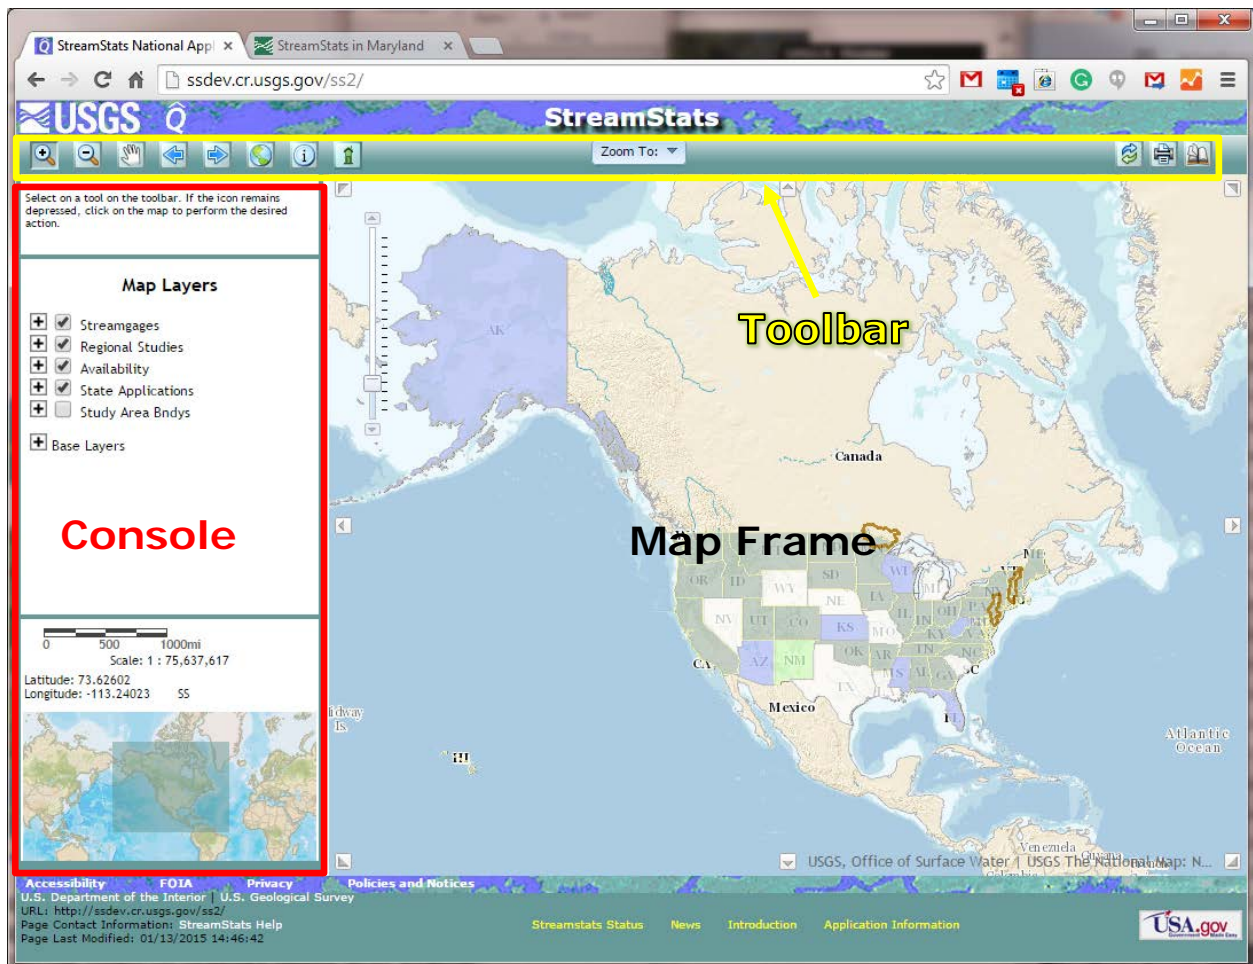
StreamStats National Appl ×
StreamStats in Maryland ×

ssdev.cr.usgs.gov/ss2/

USGS

StreamStats

Zoom To:

Select on a tool on the toolbar. If the icon remains depressed, click on the map to perform the desired action.

Map Layers

Streamgages
Regional Studies
Availability
State Applications
Study Area Bndys

Base Layers

Console

0 500 1000mi
Scale: 1 : 75,637,617

Latitude: 73.62602
Longitude: -113.24023 SS

Toolbar

AK

Canada

Map Frame

ME
WA
OR ID
WY
SD
WI
MI
NV
UT
CO
NE
IA
IL
IN
OH
PA
KS
MO
KY
CA
AZ
NM
OK
AR
TN
NC
SC
MS
AL
GA
TX
FL

Mexico

Midway Is.

HI

Atlantic Ocean

Venezuela

USGS, Office of Surface Water | USGS The National Map: N...

Accessibility FOIA Privacy Policies and Notices
U.S. Department of the Interior | U.S. Geological Survey
URL: http://ssdev.cr.usgs.gov/ss2/
Page Contact Information: StreamStats Help
Page Last Modified: 01/13/2015 14:46:42

Streamstats Status News Introduction Application Information

USA.gov